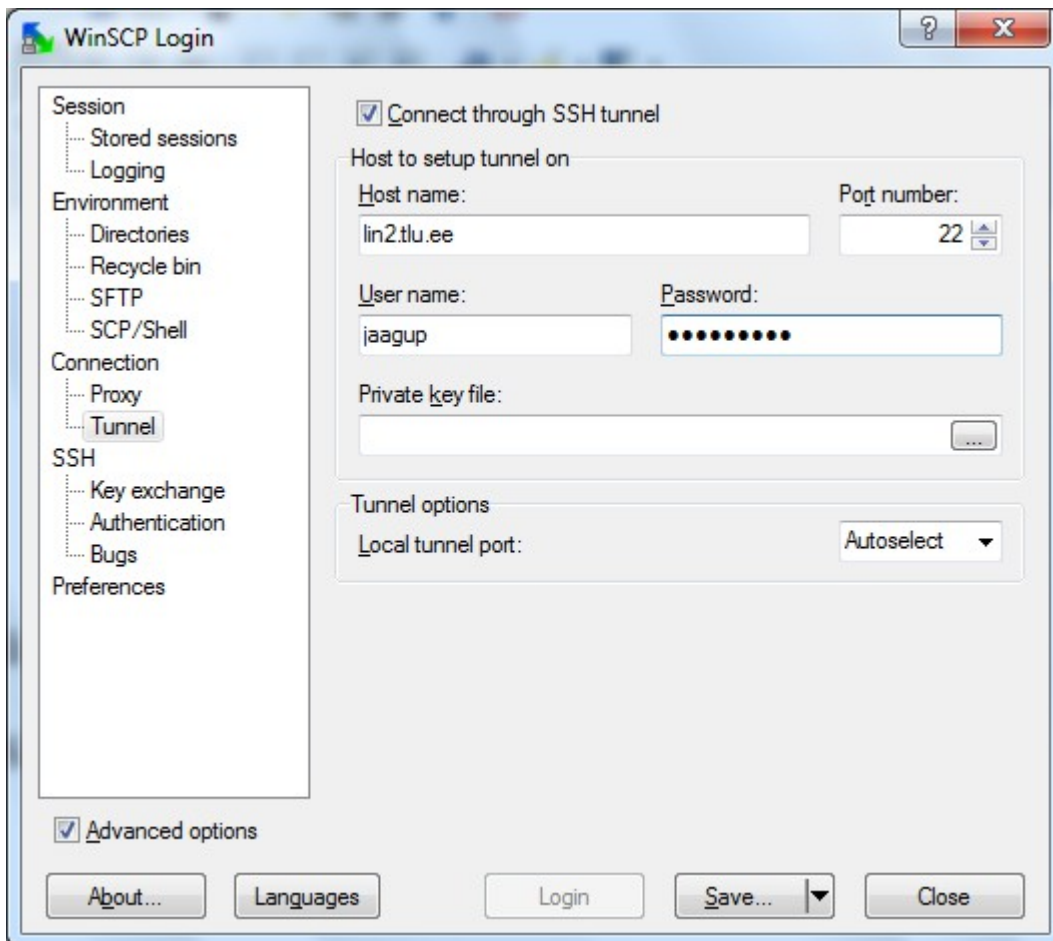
WinSCP Login

?

X

Session
Stored sessions
Logging
Environment
Directories
Recycle bin
SFTP
SCP/Shell
Connection
Proxy
Tunnel
SSH
Key exchange
Authentication
Bugs
Preferences

Connect through SSH tunnel

Host to setup tunnel on

Host name:
lin2.tlu.ee

Port number:
22

User name:
jaagup

Password:
••••••••••

Private key file:

...

Tunnel options

Local tunnel port:
Autoselect

Advanced options

About...

Languages

Login

Save...

Close